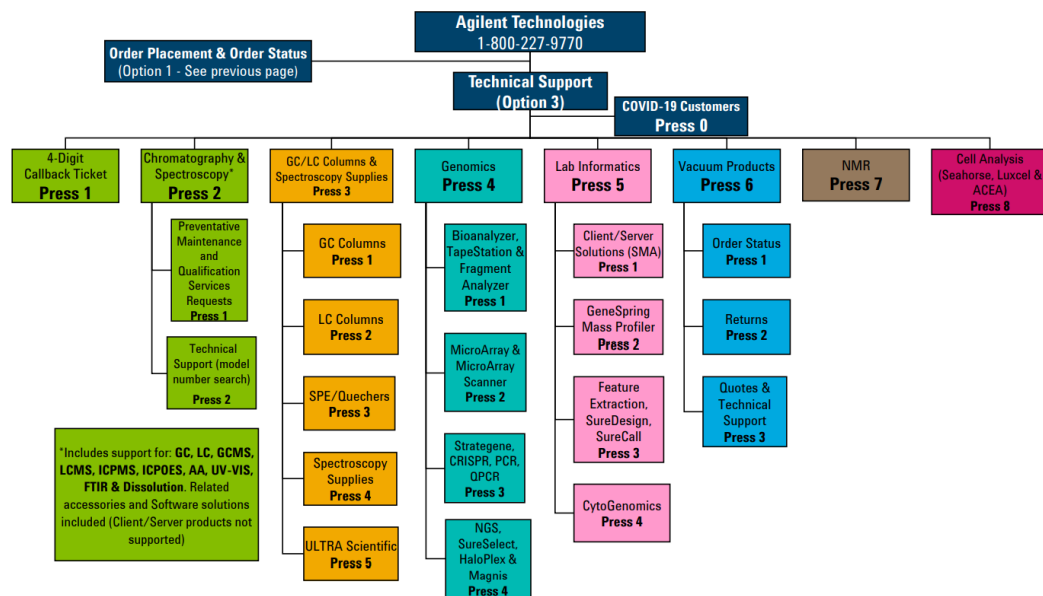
Agilent Technologies
1-800-227-9770

Order Placement & Order Status
(Option 1 - See previous page)

Technical Support
(Option 3)

COVID-19 Customers
Press 0

4-Digit Callback Ticket
Press 1

Chromatography & Spectroscopy*
Press 2

Preventative Maintenance and Qualification Services Requests
Press 1

Technical Support (model number search)
Press 2

*Includes support for: GC, LC, GCMS, LCMS, ICPMS, ICPOES, AA, UV-VIS, FTIR & Dissolution. Related accessories and Software solutions included (Client/Server products not supported)

GC/LC Columns & Spectroscopy Supplies
Press 3

GC Columns
Press 1

LC Columns
Press 2

SPE/Quechers
Press 3

Spectroscopy Supplies
Press 4

ULTRA Scientific
Press 5

Genomics
Press 4

Bioanalyzer, TapeStation & Fragment Analyzer
Press 1

MicroArray & MicroArray Scanner
Press 2

Strategene, CRISPR, PCR, QPCR
Press 3

NGS, SureSelect, HaloPlex & Magnis
Press 4

Lab Informatics
Press 5

Client/Server Solutions (SMA)
Press 1

GeneSpring Mass Profiler
Press 2

Feature Extraction, SureDesign, SureCall
Press 3

CytoGenomics
Press 4

Vacuum Products
Press 6

Order Status
Press 1

Returns
Press 2

Quotes & Technical Support
Press 3

NMR
Press 7

Cell Analysis (Seahorse, Luxcel & ACEA)
Press 8